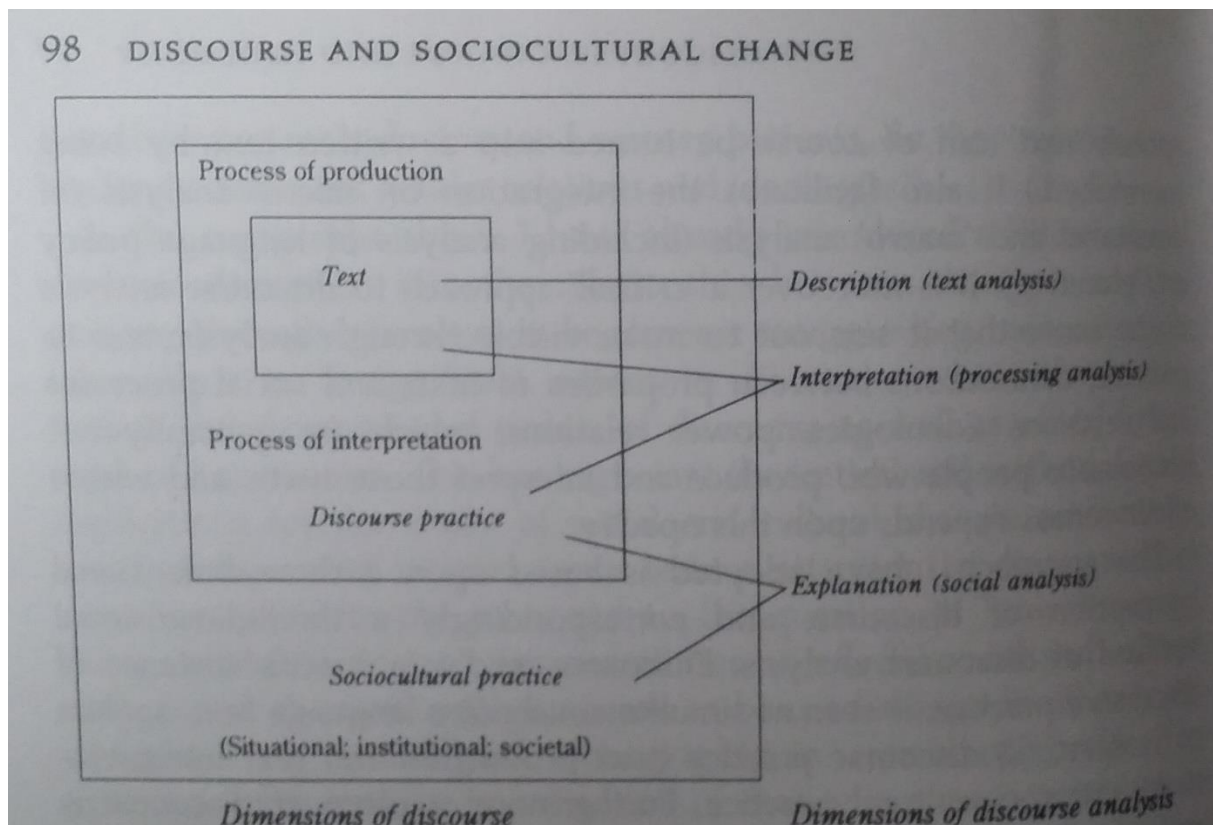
98 DISCOURSE AND SOCIOCULTURAL CHANGE

Process of production

Text

Description (text analysis)

Interpretation (processing analysis)

Process of interpretation

Discourse practice

Explanation (social analysis)

Sociocultural practice

(Situational; institutional; societal)

Dimensions of discourse

Dimensions of discourse analysis